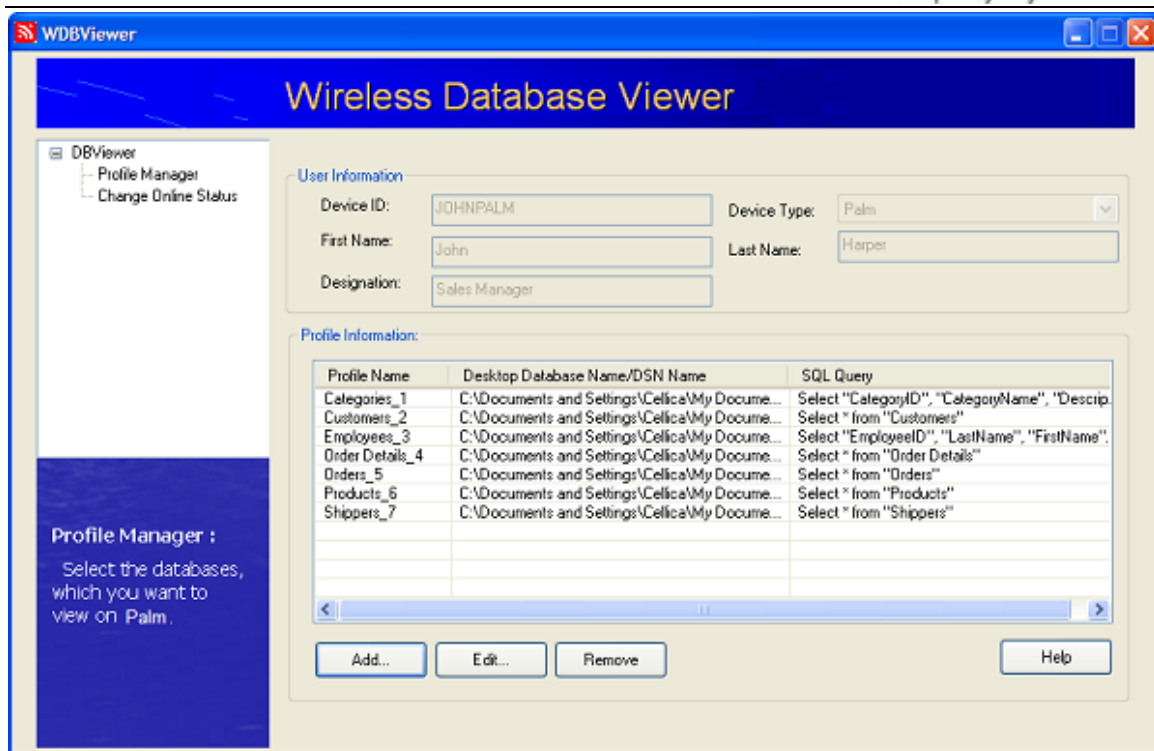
WDBViewer

Wireless Database Viewer

DBViewer
Profile Manager
Change Online Status

User Information
Device ID: JOHNPALM
Device Type: Palm
First Name: John
Last Name: Harper
Designation: Sales Manager

Profile Information:

| Profile Name | Desktop Database Name/DSN Name | SQL Query |
|---|---|---|
| Categories_1 | C:\Documents and Settings\Cellica\My Docume... | Select "CategoryID", "CategoryName", "Descrip... |
| Customers_2 | C:\Documents and Settings\Cellica\My Docume... | Select * from "Customers" |
| Employees_3 | C:\Documents and Settings\Cellica\My Docume... | Select "EmployeeID", "LastName", "FirstName", |
| Order Details_4 | C:\Documents and Settings\Cellica\My Docume... | Select * from "Order Details" |
| Orders_5 | C:\Documents and Settings\Cellica\My Docume... | Select * from "Orders" |
| Products_6 | C:\Documents and Settings\Cellica\My Docume... | Select * from "Products" |
| Shippers_7 | C:\Documents and Settings\Cellica\My Docume... | Select * from "Shippers" |

Add... Edit... Remove Help

Profile Manager :
Select the databases, which you want to view on Palm.